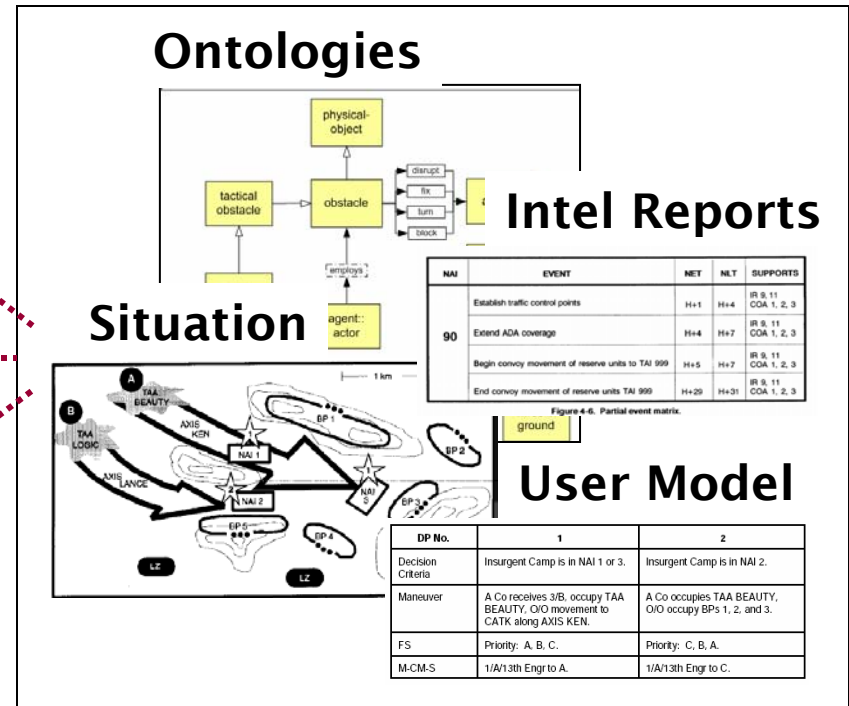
Ontologies

physical-object

tactical obstacle

obstacle

disrupt

fix

turn

block

employs

agent:: actor

ground

Intel Reports

| NAI | EVENT | NET | NLT | SUPPORTS |
|---|---|---|---|---|
| 90 | Establish traffic control points | H+1 | H+4 | IR 9, 11 COA 1, 2, 3 |
| | Extend ADA coverage | H+4 | H+7 | IR 9, 11 COA 1, 2, 3 |
| | Begin convoy movement of reserve units to TAI 999 | H+5 | H+7 | IR 9, 11 COA 1, 2, 3 |
| | End convoy movement of reserve units TAI 999 | H+29 | H+31 | IR 9, 11 COA 1, 2, 3 |

Figure 4-6. Partial event matrix.

Situation

A

B

TAA BEAUTY

TAA LOGIC

AXIS KEN

AXIS LANCE

1 km

BP 1

BP 2

BP 3

BP 4

BP 5

NAI 1

NAI 2

NAI 3

1

2

3

LZ

LZ

User Model

| DP No. | 1 | 2 |
|---|---|---|
| Decision Criteria | Insurgent Camp is in NAI 1 or 3. | Insurgent Camp is in NAI 2. |
| Maneuver | A Co receives 3/B, occupy TAA BEAUTY, O/O movement to CATK along AXIS KEN. | A Co occupies TAA BEAUTY, O/O occupy BPs 1, 2, and 3. |
| FS | Priority: A, B, C. | Priority: C, B, A. |
| M-CM-S | 1/A/13th Engr to A. | 1/A/13th Engr to C. |